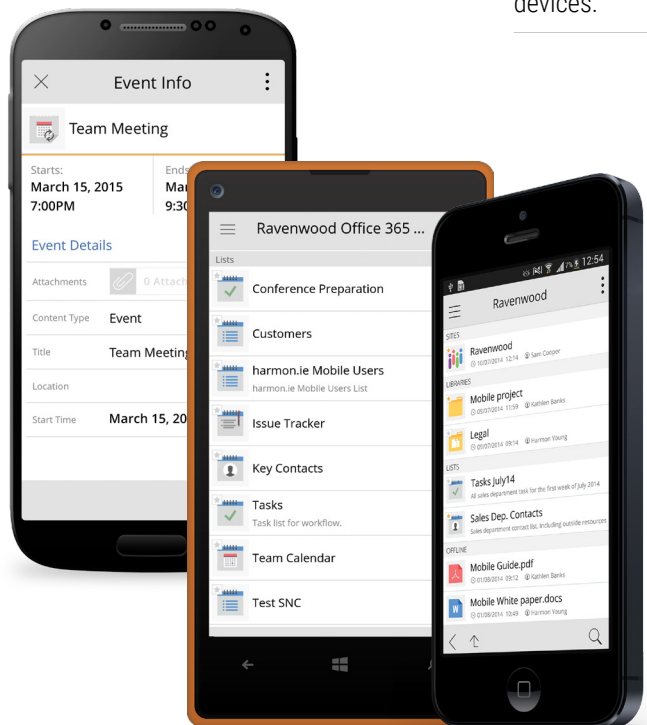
devices.

Event Info

Team Meeting

Starts:
March 15, 2015
7:00PM

Ends
Mar
9:30

Event Details

Attachments
0 Attach

Content Type
Event

Title
Team Meeting

Location

Start Time
March 15, 20

Ravenwood Office 365 ...

Lists

Conference Preparation

Customers

harmon.ie Mobile Users
harmon.ie Mobile Users List

Issue Tracker

Key Contacts

Tasks
Task list for workflow.

Team Calendar

Test SNC

12:54

Ravenwood

SITES
Ravenwood
10/07/2014 12:14 Sam Cooper

LIBRARIES
Mobile project
05/07/2014 11:59 Kathleen Banks

Legal
05/07/2014 09:14 Harmon Young

LISTS
Tasks July14
All sales department task for the first week of July 2014

Sales Dep. Contacts
Sales department contact list, including outside resources

OFFLINE
Mobile Guide.pdf
01/08/2014 09:12 Kathleen Banks

Mobile White paper.docs
01/08/2014 10:49 Harmon Young